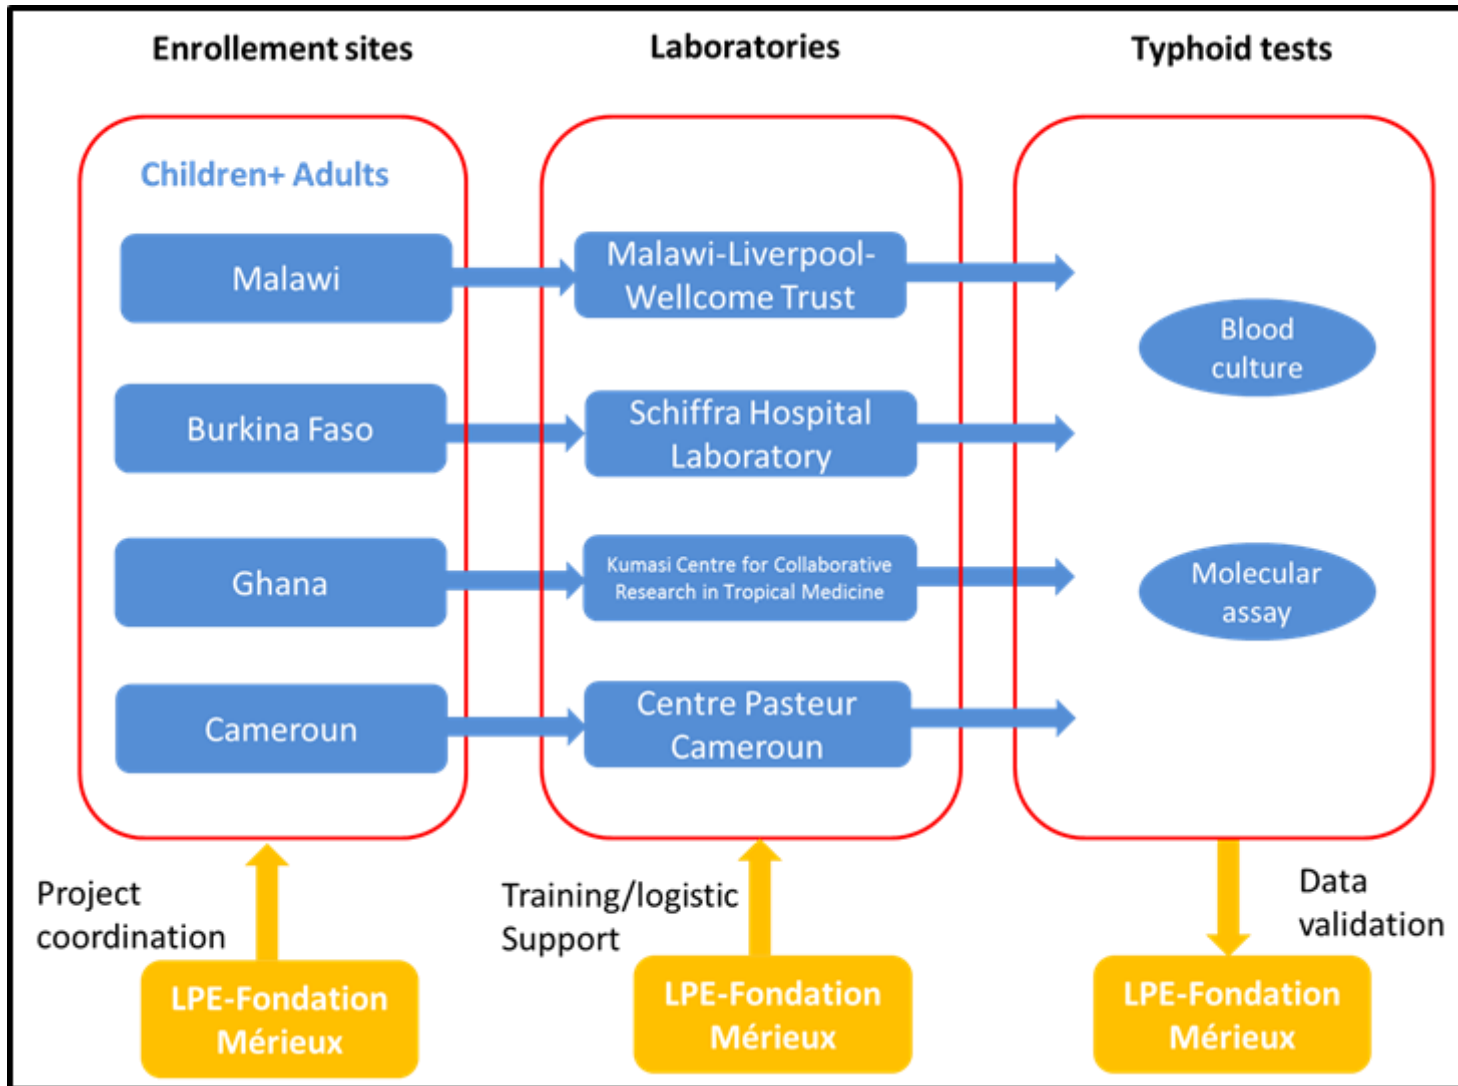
Enrollement sites

Laboratories

Typhoid tests

Children+ Adults

Malawi

Burkina Faso

Ghana

Cameroun

Malawi-Liverpool-Wellcome Trust

Schiffra Hospital Laboratory

Kumasi Centre for Collaborative Research in Tropical Medicine

Centre Pasteur Cameroun

Blood culture

Molecular assay

Project coordination

LPE-Fondation Mérieux

Training/logistic Support

LPE-Fondation Mérieux

Data validation

LPE-Fondation Mérieux